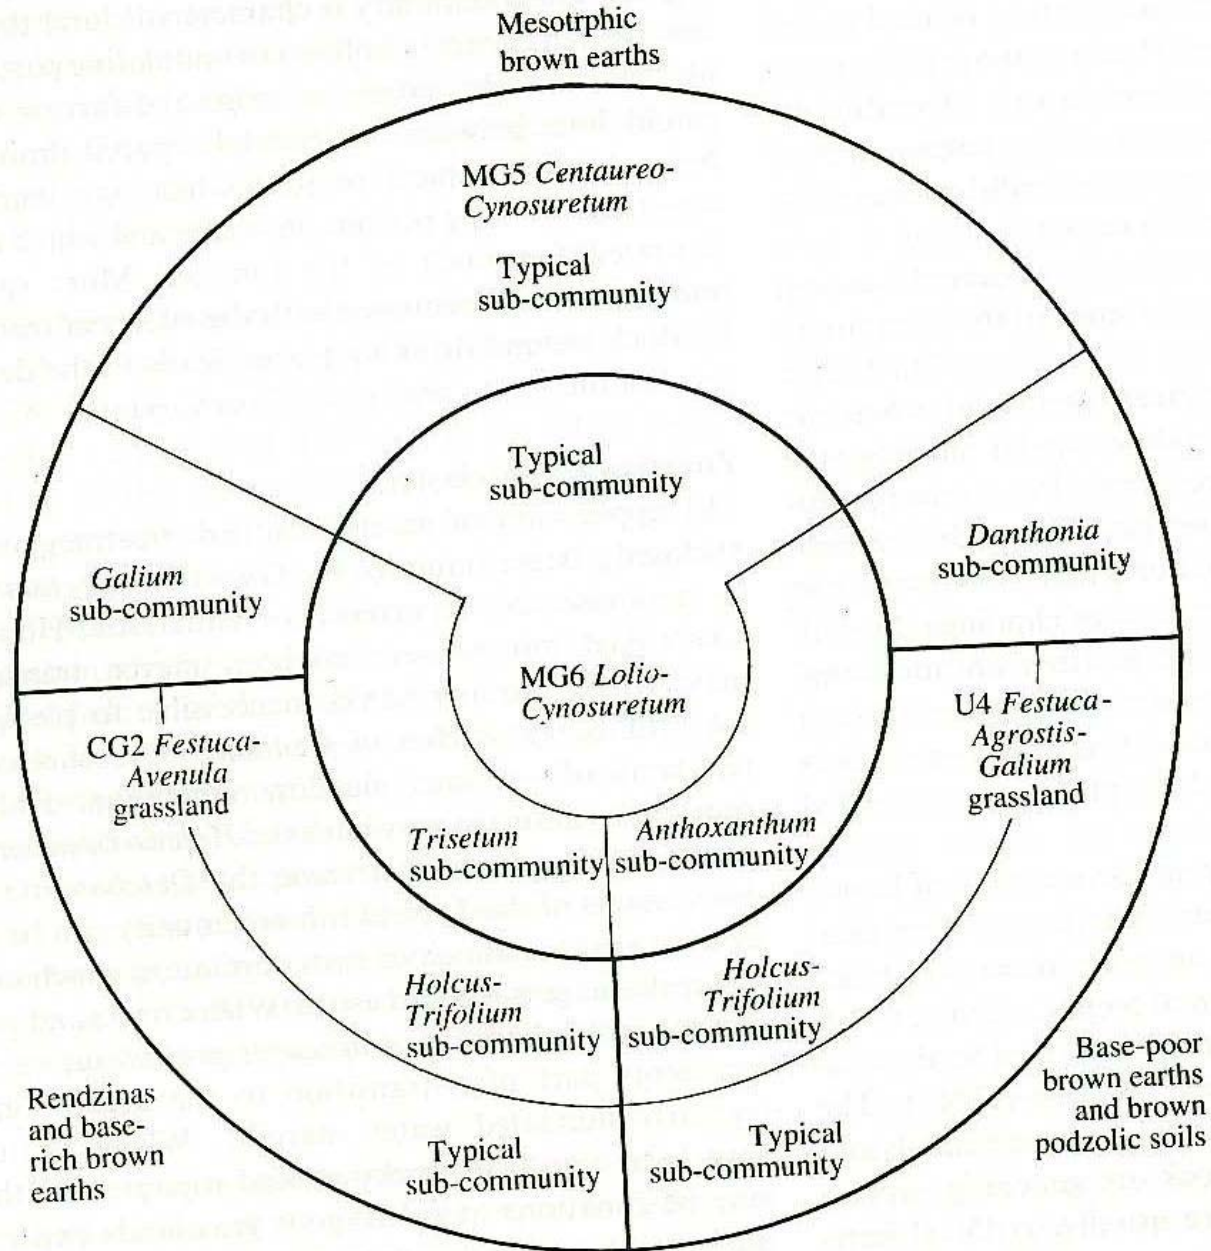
Mesotrphic brown earths

MG5 *Centaureo-Cynosuretum*

Typical sub-community

Typical sub-community

*Galium* sub-community

*Danthonia* sub-community

MG6 *Lolio-Cynosuretum*

CG2 *Festuca-Avenula* grassland

U4 *Festuca-Agrostis-Galium* grassland

*Trisetum* sub-community

*Anthoxanthum* sub-community

*Holcus-Trifolium* sub-community

*Holcus-Trifolium* sub-community

Rendzinas and base-rich brown earths

Typical sub-community

Typical sub-community

Base-poor brown earths and brown podzolic soils